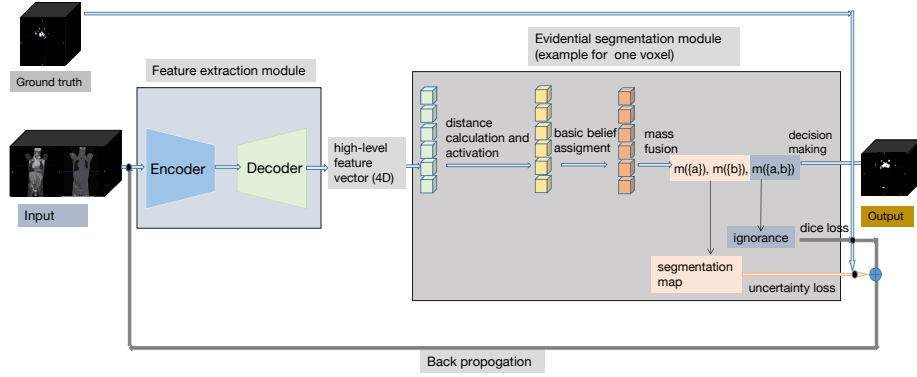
Ground truth

Feature extraction module

Input

Encoder

Decoder

high-level feature vector (4D)

Evidential segmentation module (example for one voxel)

distance calculation and activation

basic belief assigment

mass fusion

m({a}), m({b}), m({a,b})

decision making

Output

ignorance

dice loss

segmentation map

uncertainty loss

Back propogation